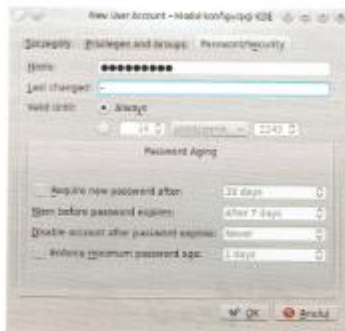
New User Account - Modul konfigurasi KDE

Details | Privileges and Groups | Password/Security

Sandi: ●●●●●●●●●●

Last changed: –

Valid until: ● Always

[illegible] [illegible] 2143

Password Aging

Require new password after: 30 days

Warn before password expires: after 7 days

Disable account after password expires: Never

Enforce minimum password age: 1 days

OK | Batal